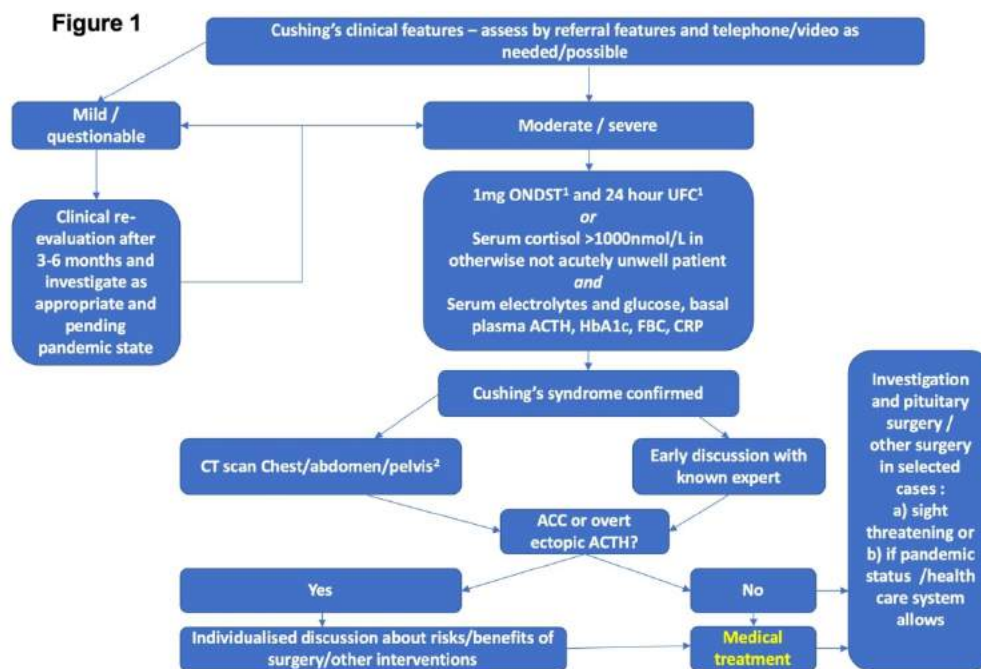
Figure 1

Cushing's clinical features – assess by referral features and telephone/video as needed/possible

Mild / questionable

Moderate / severe

Clinical re-evaluation after 3-6 months and investigate as appropriate and pending pandemic state

1mg ONDST$^1$ and 24 hour UFC$^1$
*or*
Serum cortisol >1000nmol/L in otherwise not acutely unwell patient
*and*
Serum electrolytes and glucose, basal plasma ACTH, HbA1c, FBC, CRP

Cushing's syndrome confirmed

Investigation and pituitary surgery / other surgery in selected cases :
a) sight threatening or
b) if pandemic status /health care system allows

CT scan Chest/abdomen/pelvis$^2$

Early discussion with known expert

ACC or overt ectopic ACTH?

Yes

No

Individualised discussion about risks/benefits of surgery/other interventions

Medical treatment